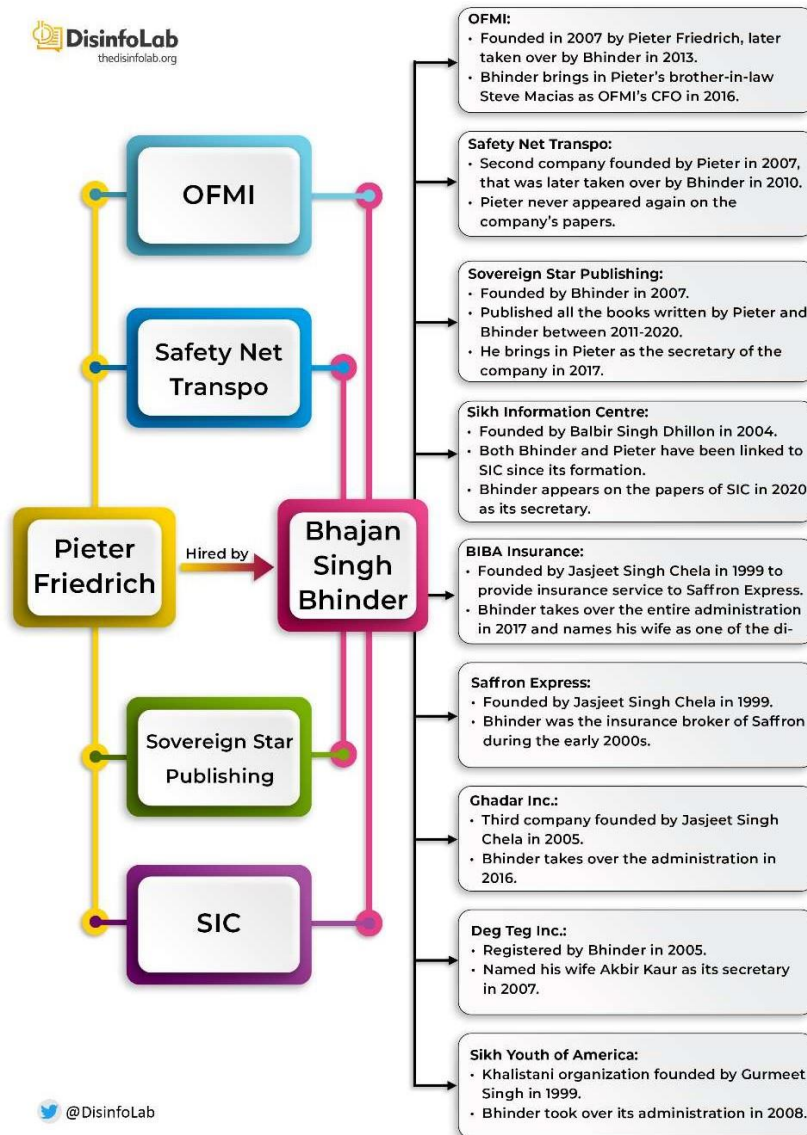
DisinfoLab
thedisinfolab.org

OFMI

Safety Net Transpo

Pieter Friedrich

Hired by

Bhajan Singh Bhinder

Sovereign Star Publishing

SIC

OFMI:
• Founded in 2007 by Pieter Friedrich, later taken over by Bhinder in 2013.
• Bhinder brings in Pieter's brother-in-law Steve Macias as OFMI's CFO in 2016.

Safety Net Transpo:
• Second company founded by Pieter in 2007, that was later taken over by Bhinder in 2010.
• Pieter never appeared again on the company's papers.

Sovereign Star Publishing:
• Founded by Bhinder in 2007.
• Published all the books written by Pieter and Bhinder between 2011-2020.
• He brings in Pieter as the secretary of the company in 2017.

Sikh Information Centre:
• Founded by Balbir Singh Dhillon in 2004.
• Both Bhinder and Pieter have been linked to SIC since its formation.
• Bhinder appears on the papers of SIC in 2020 as its secretary.

BIBA Insurance:
• Founded by Jasjeet Singh Chela in 1999 to provide insurance service to Saffron Express.
• Bhinder takes over the entire administration in 2017 and names his wife as one of the di-

Saffron Express:
• Founded by Jasjeet Singh Chela in 1999.
• Bhinder was the insurance broker of Saffron during the early 2000s.

Ghadar Inc.:
• Third company founded by Jasjeet Singh Chela in 2005.
• Bhinder takes over the administration in 2016.

Deg Teg Inc.:
• Registered by Bhinder in 2005.
• Named his wife Akbir Kaur as its secretary in 2007.

Sikh Youth of America:
• Khalistani organization founded by Gurmeet Singh in 1999.
• Bhinder took over its administration in 2008.

@DisinfoLab